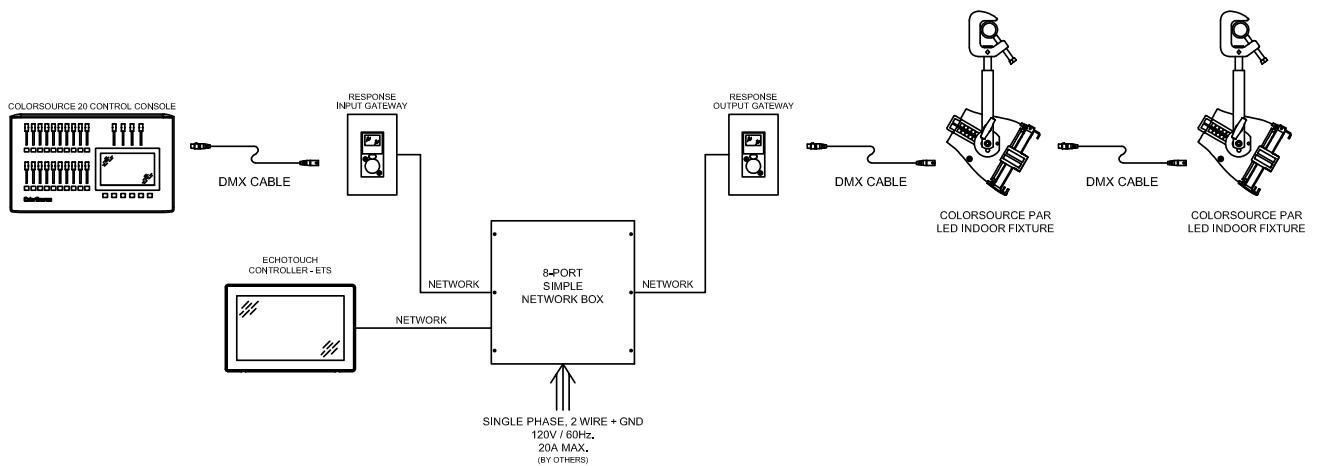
COLORSOURCE 20 CONTROL CONSOLE

ColorSource

DMX CABLE

RESPONSE
INPUT GATEWAY

RESPONSE
OUTPUT GATEWAY

DMX CABLE

DMX CABLE

COLORSOURCE PAR
LED INDOOR FIXTURE

COLORSOURCE PAR
LED INDOOR FIXTURE

ECHOTOUCH
CONTROLLER - ETS

NETWORK

NETWORK

NETWORK

8-PORT
SIMPLE
NETWORK BOX

SINGLE PHASE, 2 WIRE + GND
120V / 60Hz.
20A MAX.
(BY OTHERS)